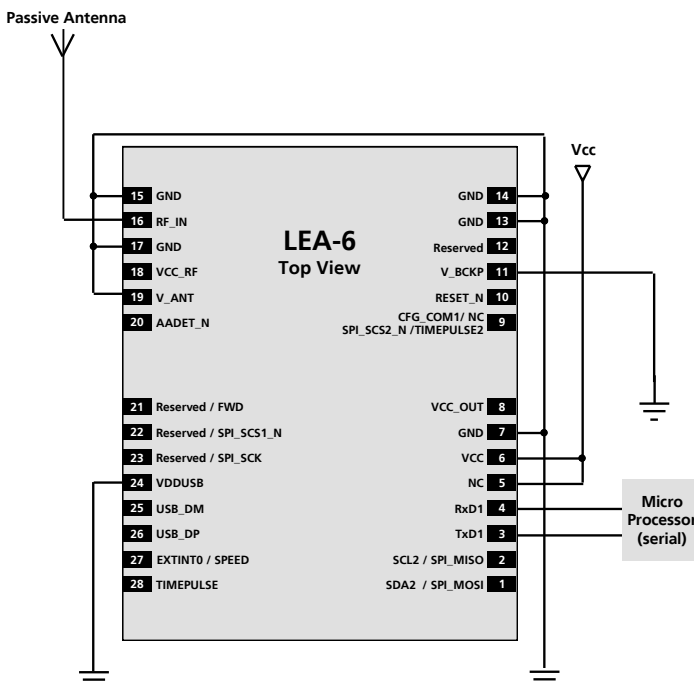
Passive Antenna

Vcc

LEA-6
Top View

15 GND
16 RF_IN
17 GND
18 VCC_RF
19 V_ANT
20 AADET_N
21 Reserved / FWD
22 Reserved / SPI_SCS1_N
23 Reserved / SPI_SCK
24 VDDUSB
25 USB_DM
26 USB_DP
27 EXTINT0 / SPEED
28 TIMEPULSE

GND 14
GND 13
Reserved 12
V_BCKP 11
RESET_N 10
CFG_COM1/ NC SPI_SCS2_N /TIMEPULSE2 9
VCC_OUT 8
GND 7
VCC 6
NC 5
RxD1 4
TxD1 3
SCL2 / SPI_MISO 2
SDA2 / SPI_MOSI 1

Micro Processor (serial)